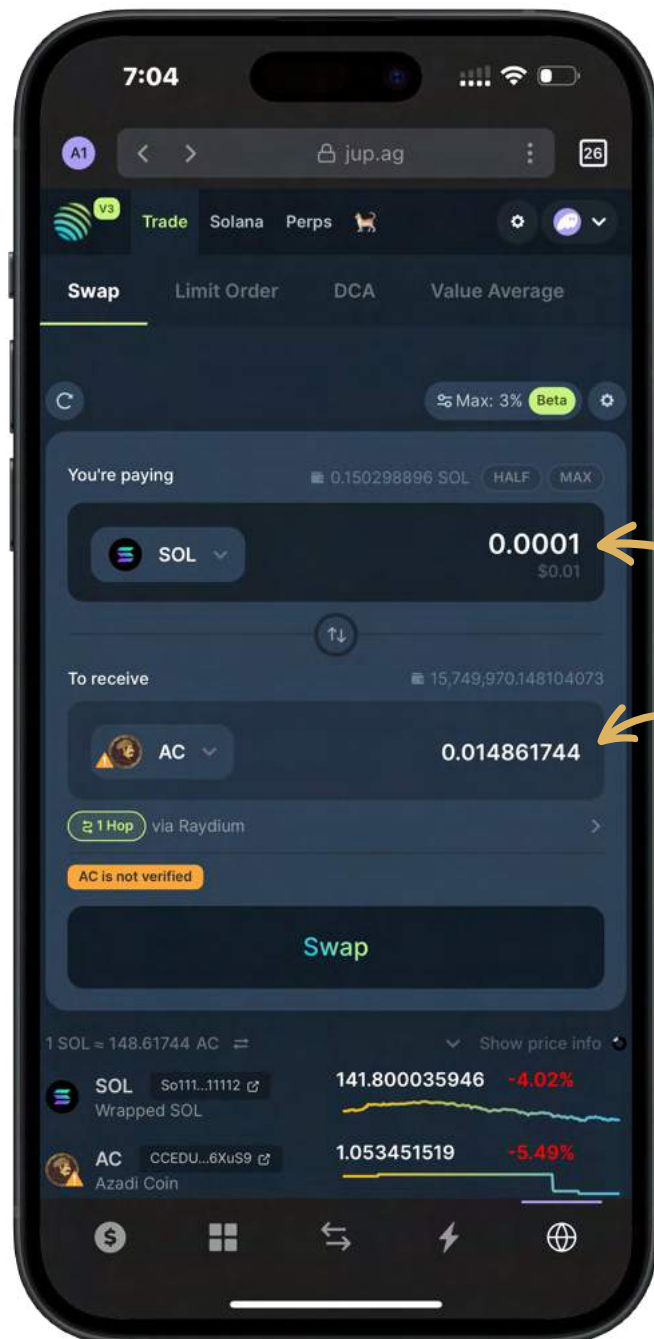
7:04

A1

jup.ag

26

V3

Trade Solana Perps

Swap Limit Order DCA Value Average

Max: 3% Beta

You're paying

0.150298896 SOL HALF MAX

SOL

0.0001

$0.01

To receive

15,749,970.148104073

AC

0.014861744

1 Hop via Raydium

AC is not verified

Swap

1 SOL ≈ 148.61744 AC

Show price info

SOL So111...11112

Wrapped SOL

141.800035946 -4.02%

AC CCEDU...6XuS9

Azadi Coin

1.053451519 -5.49%